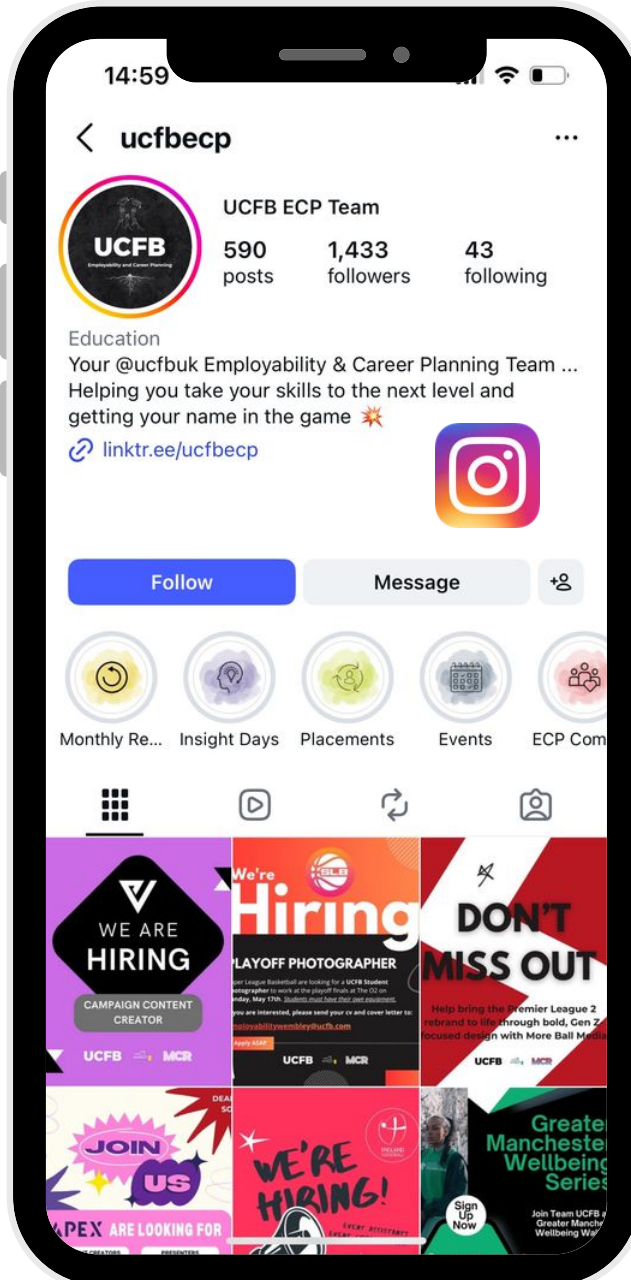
14:59

ucfbecp

UCFB
Employability and Career Planning

UCFB ECP Team

590 posts
1,433 followers
43 following

Education
Your @ucfbuk Employability & Career Planning Team ... Helping you take your skills to the next level and getting your name in the game 💥
linktr.ee/ucfbecp

Follow
Message

Monthly Re...
Insight Days
Placements
Events
ECP Com

WE ARE HIRING
CAMPAIGN CONTENT CREATOR
UCFB MCR

We're Hiring
SLB
PLAYOFF PHOTOGRAPHER
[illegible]per League Basketball are looking for a UCFB Student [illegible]otographer to work at the playoff finals at The O2 on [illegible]nday, May 17th. Students must have their own equipment.
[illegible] you are interested, please send your cv and cover letter to:
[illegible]ployabilitywembley@ucfb.com
Apply ASAP
UCFB MCR

DON'T MISS OUT
Help bring the Premier League 2 rebrand to life through bold, Gen Z focused design with More Ball Media
UCFB MCR

JOIN US
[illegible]PEX ARE LOOKING FOR
DEA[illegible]
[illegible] CREATORS
PRESENTERS

WE'RE HIRING!
ENGLAND
EVENT ASSISTANT
EVENT CO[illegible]

Sign Up Now
Greater Manchester Wellbeing Series
Join Team UCFB a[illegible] Greater Manche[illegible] Wellbeing Wal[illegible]